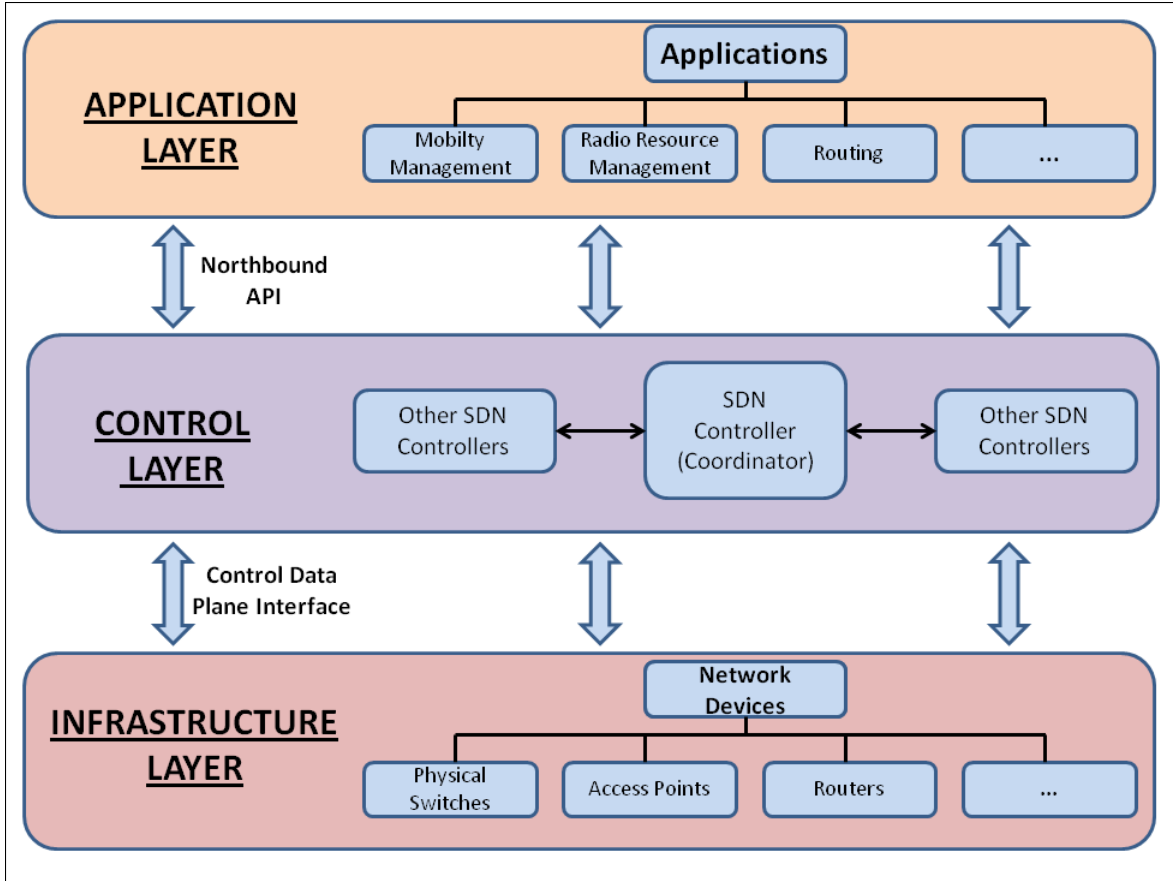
APPLICATION LAYER

Applications

Mobilty Management

Radio Resource Management

Routing

...

Northbound API

CONTROL LAYER

Other SDN Controllers

SDN Controller (Coordinator)

Other SDN Controllers

Control Data Plane Interface

INFRASTRUCTURE LAYER

Network Devices

Physical Switches

Access Points

Routers

...